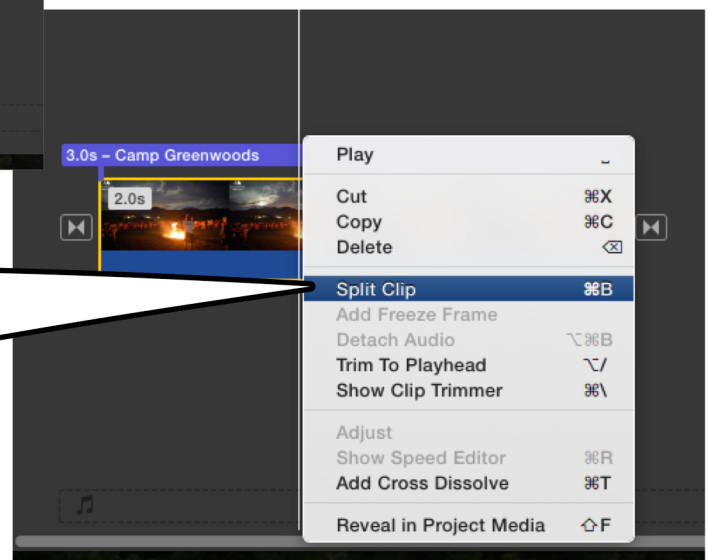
3.0s – Camp Greenwoods

2.0s

Play ␣

Cut ⌘X
Copy ⌘C
Delete ⌫

Split Clip ⌘B
Add Freeze Frame
Detach Audio ⌥⌘B
Trim To Playhead ⌥/
Show Clip Trimmer ⌘\

Adjust
Show Speed Editor ⌘R
Add Cross Dissolve ⌘T

Reveal in Project Media ⇧F